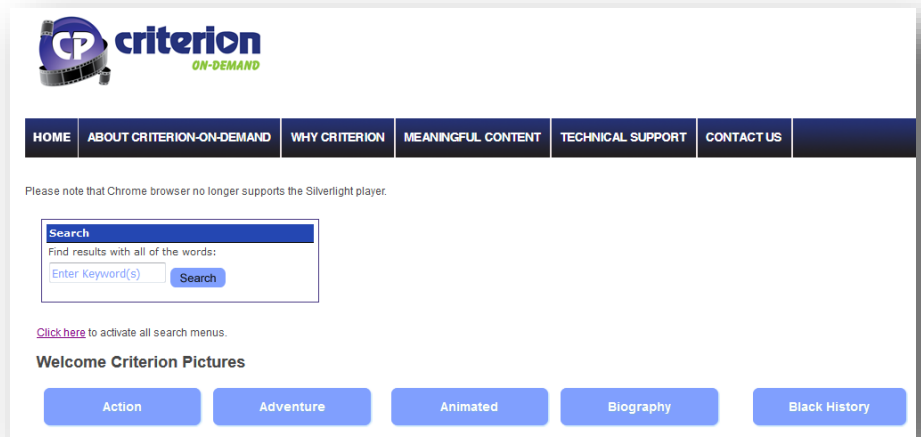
CP criterion ON-DEMAND

HOME | ABOUT CRITERION-ON-DEMAND | WHY CRITERION | MEANINGFUL CONTENT | TECHNICAL SUPPORT | CONTACT US

Please note that Chrome browser no longer supports the Silverlight player.

Search

Find results with all of the words:

Enter Keyword(s)

Search

Click here to activate all search menus.

Welcome Criterion Pictures

Action

Adventure

Animated

Biography

Black History